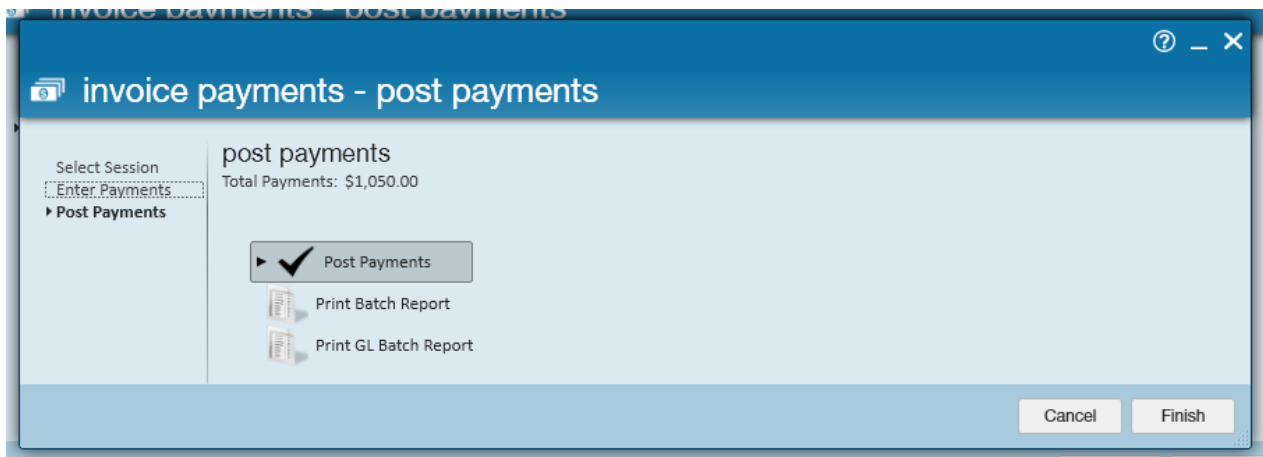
invoice payments - post payments

invoice payments - post payments

Select Session
Enter Payments
Post Payments

post payments
Total Payments: $1,050.00

Post Payments
Print Batch Report
Print GL Batch Report

Cancel
Finish